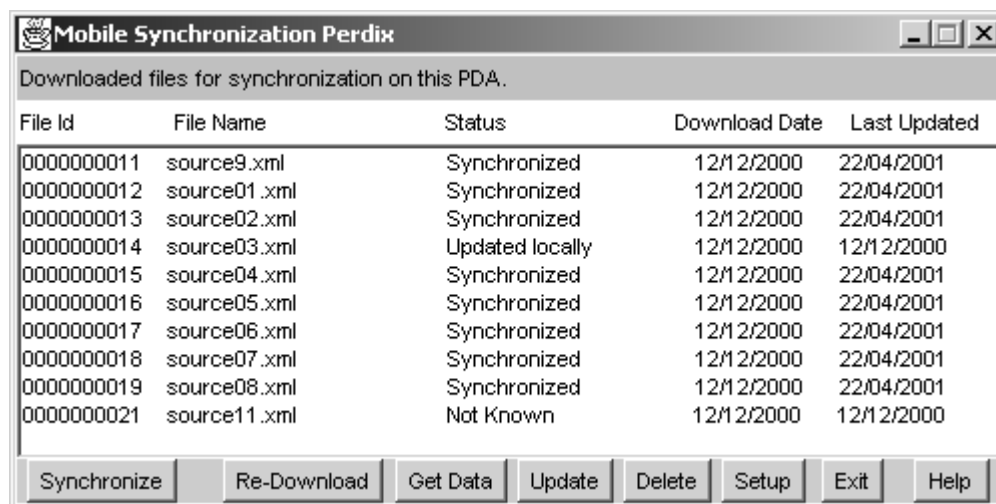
Mobile Synchronization Perdix

Downloaded files for synchronization on this PDA.

| File Id | File Name | Status | Download Date | Last Updated |
|---|---|---|---|---|
| 0000000011 | source9.xml | Synchronized | 12/12/2000 | 22/04/2001 |
| 0000000012 | source01.xml | Synchronized | 12/12/2000 | 22/04/2001 |
| 0000000013 | source02.xml | Synchronized | 12/12/2000 | 22/04/2001 |
| 0000000014 | source03.xml | Updated locally | 12/12/2000 | 12/12/2000 |
| 0000000015 | source04.xml | Synchronized | 12/12/2000 | 22/04/2001 |
| 0000000016 | source05.xml | Synchronized | 12/12/2000 | 22/04/2001 |
| 0000000017 | source06.xml | Synchronized | 12/12/2000 | 22/04/2001 |
| 0000000018 | source07.xml | Synchronized | 12/12/2000 | 22/04/2001 |
| 0000000019 | source08.xml | Synchronized | 12/12/2000 | 22/04/2001 |
| 0000000021 | source11.xml | Not Known | 12/12/2000 | 12/12/2000 |

Synchronize | Re-Download | Get Data | Update | Delete | Setup | Exit | Help